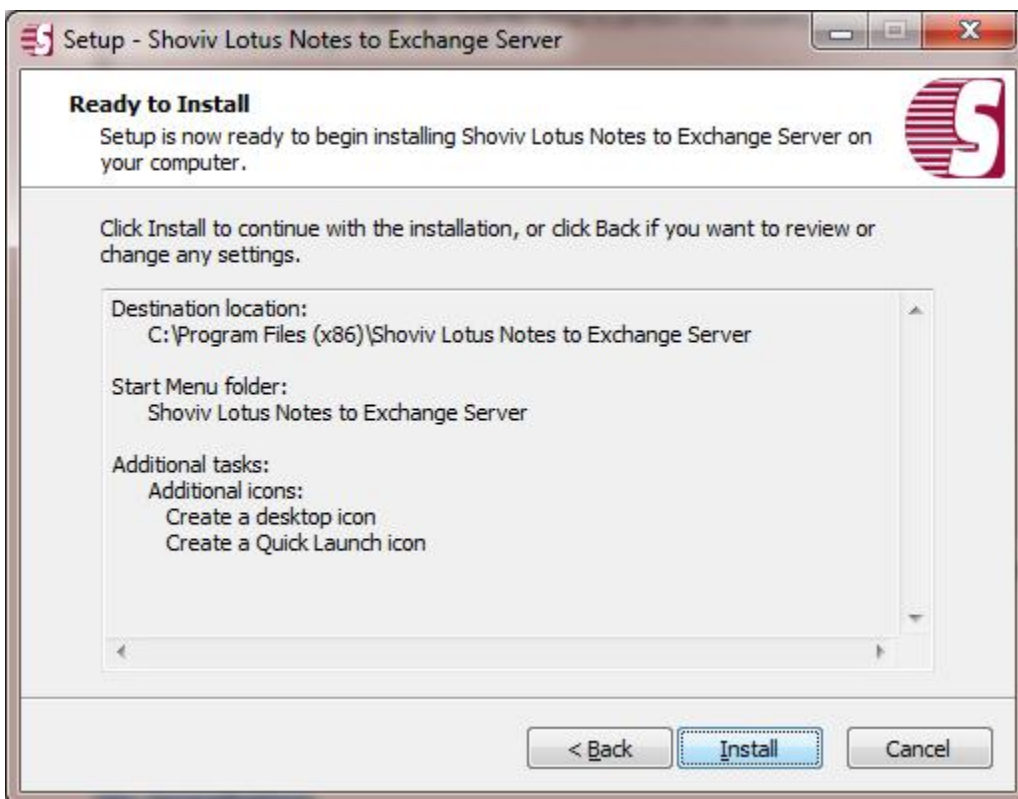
Setup - Shoviv Lotus Notes to Exchange Server

Ready to Install
Setup is now ready to begin installing Shoviv Lotus Notes to Exchange Server on your computer.

Click Install to continue with the installation, or click Back if you want to review or change any settings.

Destination location:
C:\Program Files (x86)\Shoviv Lotus Notes to Exchange Server

Start Menu folder:
Shoviv Lotus Notes to Exchange Server

Additional tasks:
Additional icons:
Create a desktop icon
Create a Quick Launch icon

< Back
Install
Cancel